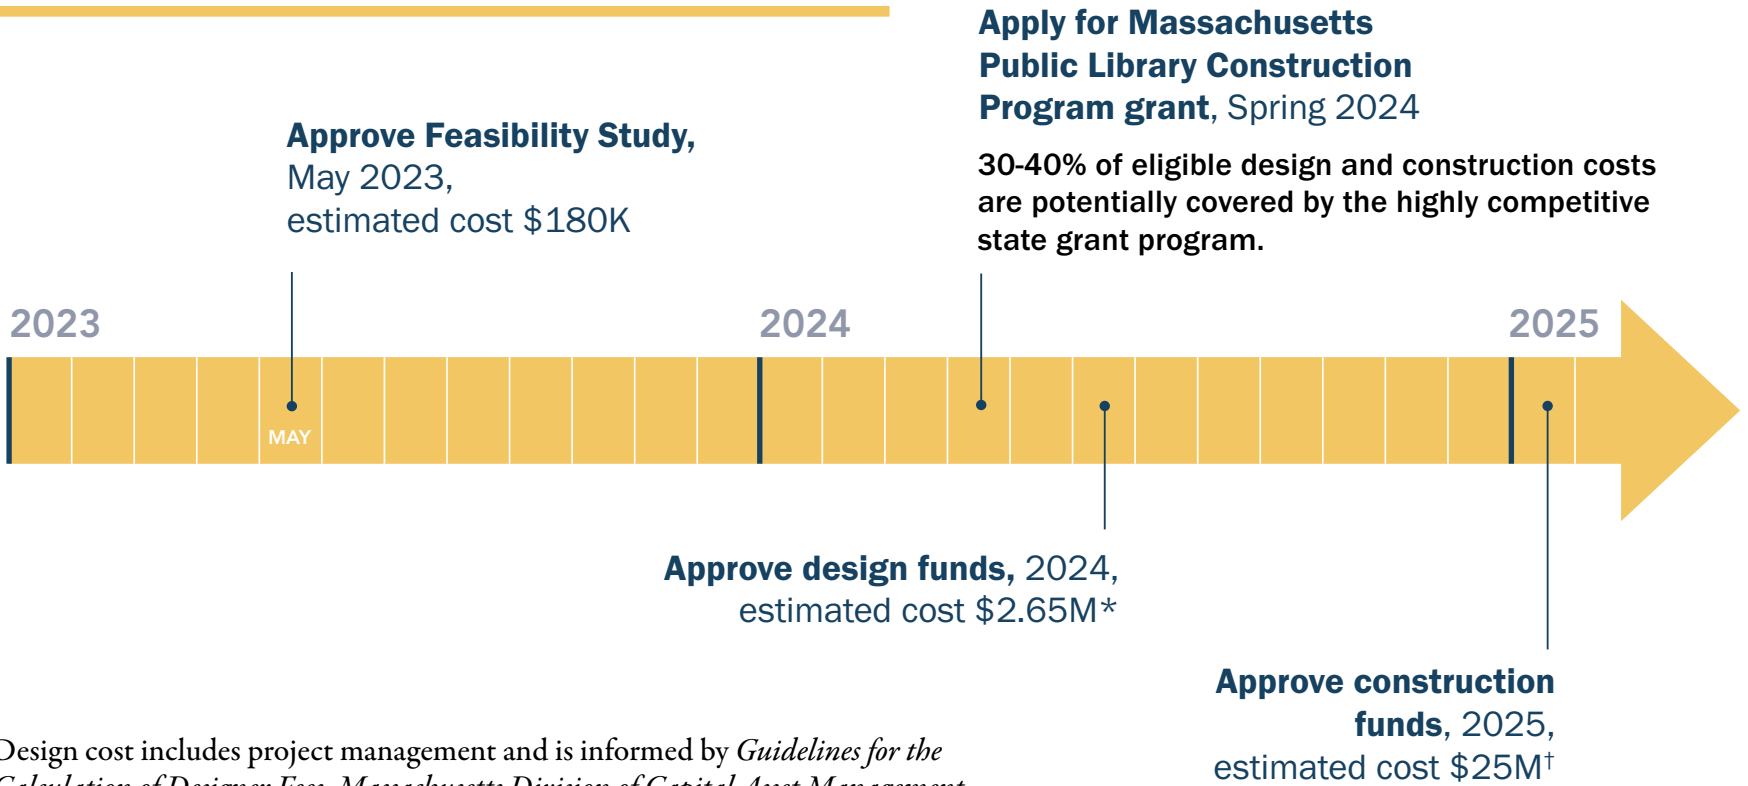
Apply for Massachusetts Public Library Construction Program grant, Spring 2024

30-40% of eligible design and construction costs are potentially covered by the highly competitive state grant program.

Approve Feasibility Study, May 2023, estimated cost $180K

2023

2024

2025

MAY

Approve design funds, 2024, estimated cost $2.65M*

Approve construction funds, 2025, estimated cost $25M†

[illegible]esign cost includes project management and is informed by *Guidelines for the* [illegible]